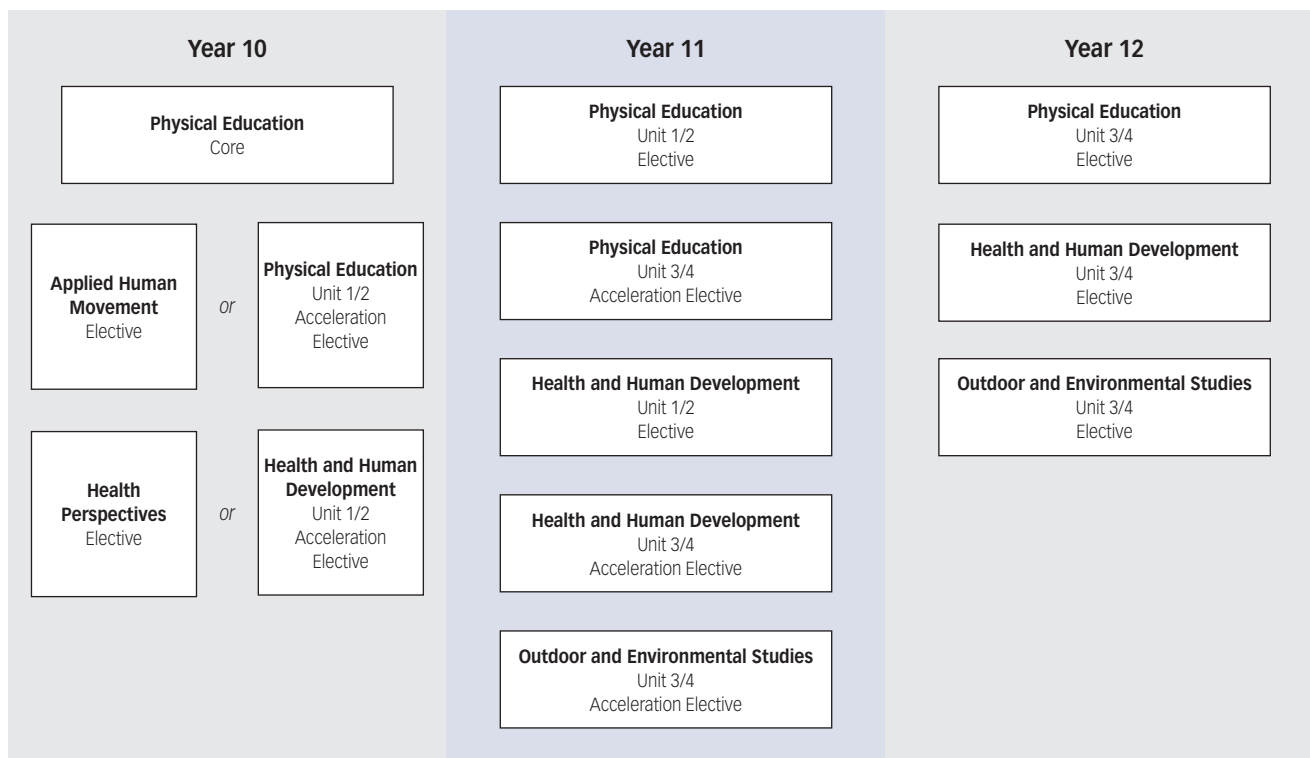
Year 10

Physical Education
Core

Applied Human Movement
Elective

or

Physical Education
Unit 1/2
Acceleration Elective

Health Perspectives
Elective

or

Health and Human Development
Unit 1/2
Acceleration Elective

Year 11

Physical Education
Unit 1/2
Elective

Physical Education
Unit 3/4
Acceleration Elective

Health and Human Development
Unit 1/2
Elective

Health and Human Development
Unit 3/4
Acceleration Elective

Outdoor and Environmental Studies
Unit 3/4
Acceleration Elective

Year 12

Physical Education
Unit 3/4
Elective

Health and Human Development
Unit 3/4
Elective

Outdoor and Environmental Studies
Unit 3/4
Elective